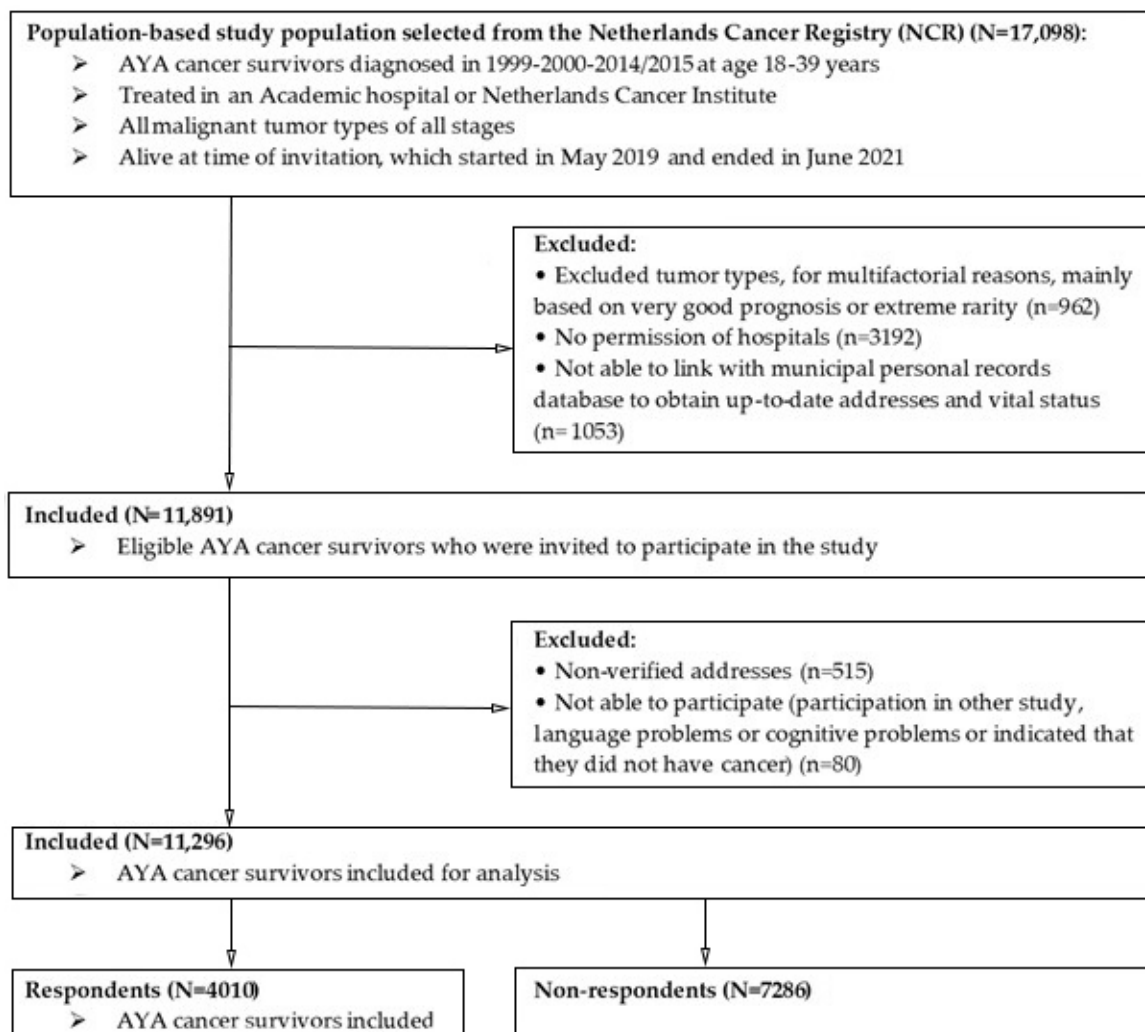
Population-based study population selected from the Netherlands Cancer Registry (NCR) (N=17,098):
➢ AYA cancer survivors diagnosed in 1999-2000-2014/2015 at age 18-39 years
➢ Treated in an Academic hospital or Netherlands Cancer Institute
➢ All malignant tumor types of all stages
➢ Alive at time of invitation, which started in May 2019 and ended in June 2021

Excluded:
• Excluded tumor types, for multifactorial reasons, mainly based on very good prognosis or extreme rarity (n=962)
• No permission of hospitals (n=3192)
• Not able to link with municipal personal records database to obtain up-to-date addresses and vital status (n=1053)

Included (N=11,891)
➢ Eligible AYA cancer survivors who were invited to participate in the study

Excluded:
• Non-verified addresses (n=515)
• Not able to participate (participation in other study, language problems or cognitive problems or indicated that they did not have cancer) (n=80)

Included (N=11,296)
➢ AYA cancer survivors included for analysis

Respondents (N=4010)
➢ AYA cancer survivors included

Non-respondents (N=7286)